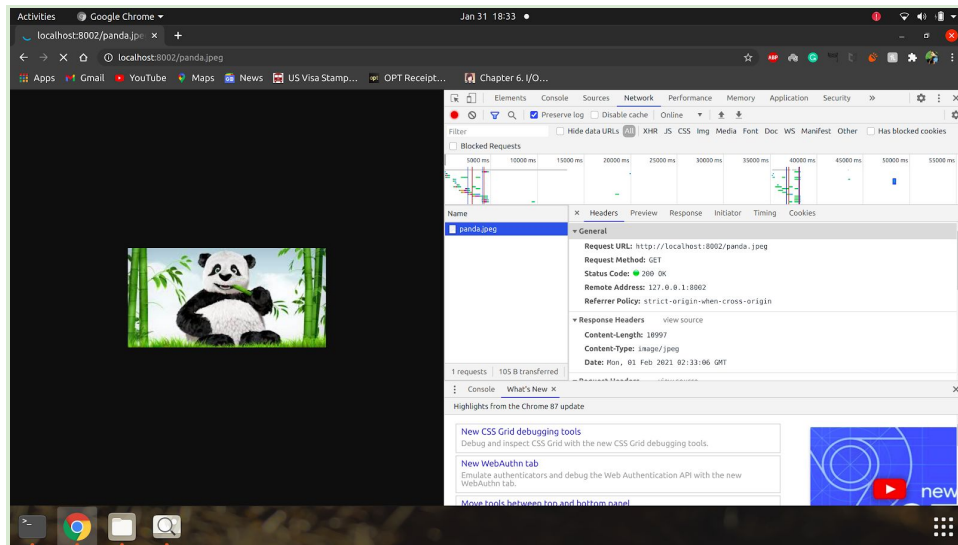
Activities Google Chrome ▾ Jan 31 18:33 ●

localhost:8002/panda.jpe ×  +

← → × ⌂ ⓘ localhost:8002/panda.jpeg

Apps Gmail YouTube Maps News US Visa Stamp... OPT Receipt... Chapter 6. I/O...

Elements Console Sources Network Performance Memory Application Security »

Preserve log Disable cache Online

Filter Hide data URLs All XHR JS CSS Img Media Font Doc WS Manifest Other Has blocked cookies

Blocked Requests

5000 ms 10000 ms 15000 ms 20000 ms 25000 ms 30000 ms 35000 ms 40000 ms 45000 ms 50000 ms 55000 ms

Name

panda.jpeg

× Headers Preview Response Initiator Timing Cookies

▾General

Request URL: http://localhost:8002/panda.jpeg

Request Method: GET

Status Code: ● 200 OK

Remote Address: 127.0.0.1:8002

Referrer Policy: strict-origin-when-cross-origin

▾Response Headers view source

Content-Length: 10997

Content-Type: image/jpeg

Date: Mon, 01 Feb 2021 02:33:06 GMT

1 requests | 105 B transferred

Console What's New ×

Highlights from the Chrome 87 update

New CSS Grid debugging tools
Debug and inspect CSS Grid with the new CSS Grid debugging tools.

New WebAuthn tab
Emulate authenticators and debug the Web Authentication API with the new WebAuthn tab.

Move tools between top and bottom panel

new